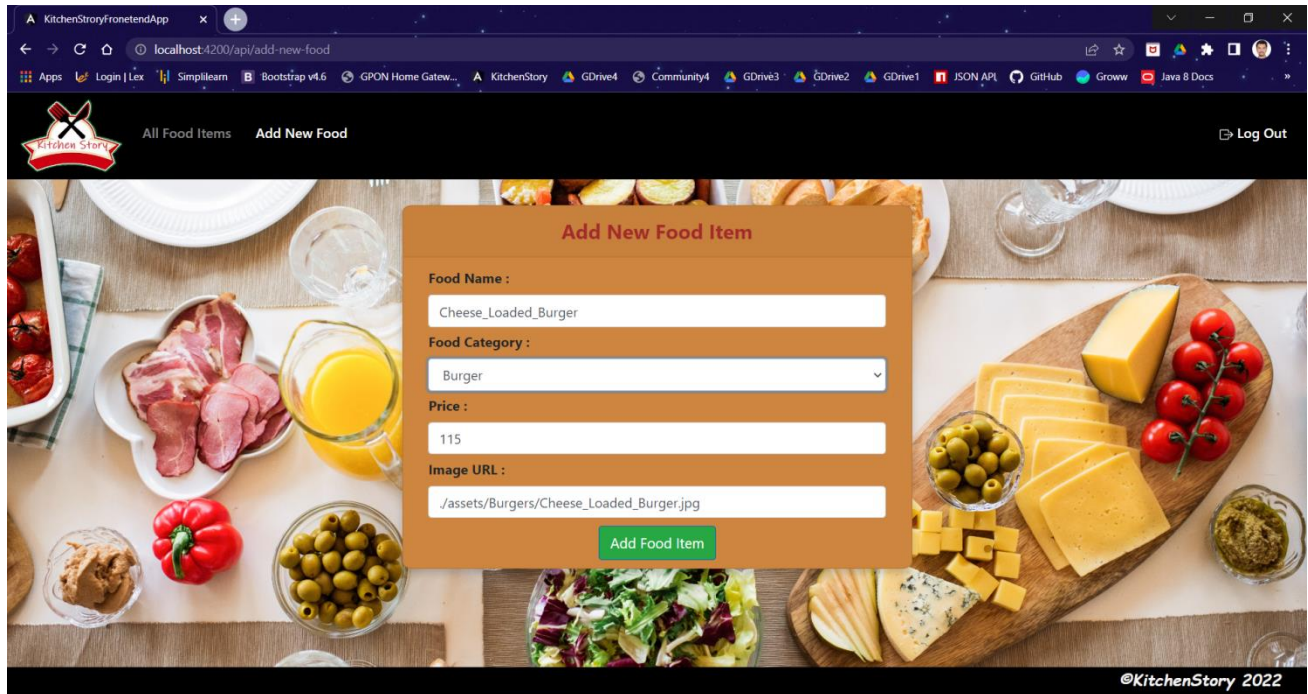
KitchenStoryFronetendApp

localhost:4200/api/add-new-food

Apps Login | Lex Simplilearn Bootstrap v4.6 GPON Home Gatew... KitchenStory GDrive4 Community4 GDrive3 GDrive2 GDrive1 JSON API GitHub Groww Java 8 Docs

Kitchen Story

All Food Items Add New Food

Log Out

Add New Food Item

Food Name :

Cheese_Loaded_Burger

Food Category :

Burger

Price :

115

Image URL :

./assets/Burgers/Cheese_Loaded_Burger.jpg

Add Food Item

©KitchenStory 2022